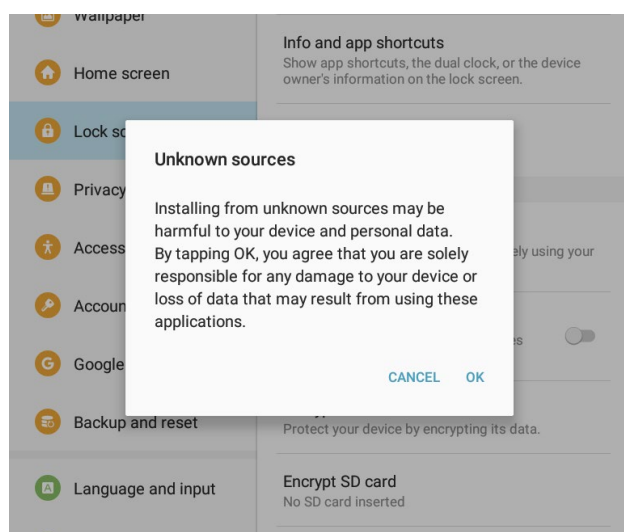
Wallpaper

Home screen

Lock sc

Privacy

Access

Accoun

Google

Backup and reset

Language and input

Info and app shortcuts
Show app shortcuts, the dual clock, or the device owner's information on the lock screen.

ely using your

es

Protect your device by encrypting its data.

Encrypt SD card
No SD card inserted

Unknown sources

Installing from unknown sources may be harmful to your device and personal data. By tapping OK, you agree that you are solely responsible for any damage to your device or loss of data that may result from using these applications.

CANCEL OK